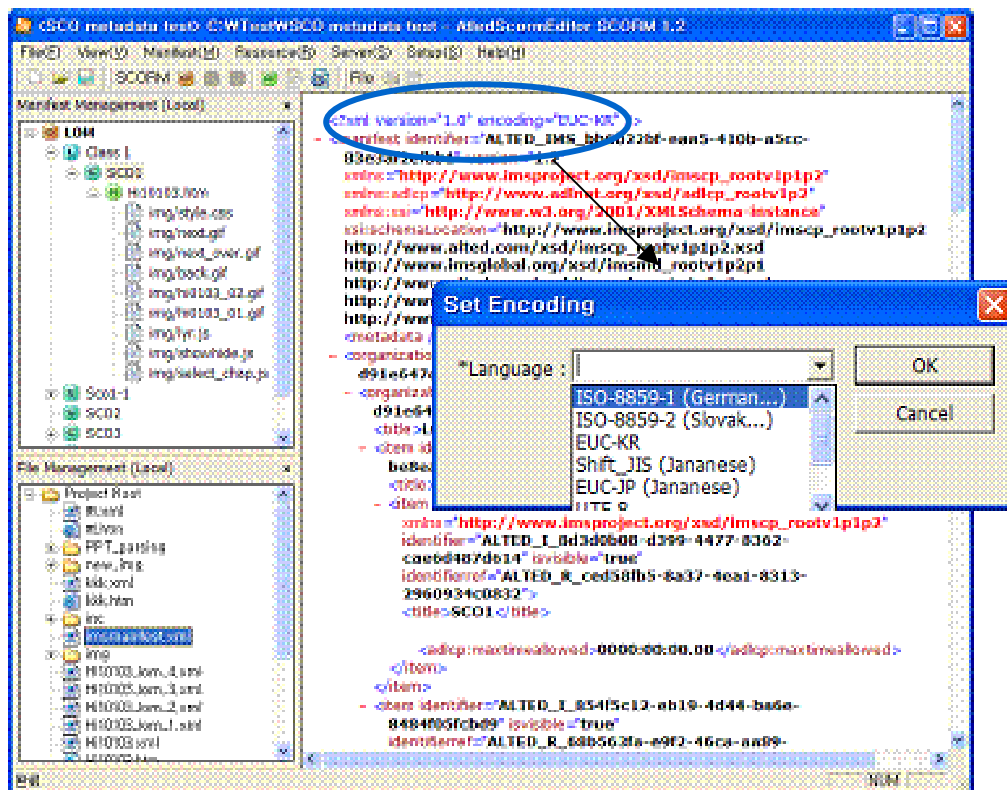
cSCO metadata test> C:\WTest\WSCO metadata test - AltedScormEditor SCORM 1.2

File(F) View(V) Manifest(M) Resource(R) Server(S) Setup(S) Help(H)

SCORM File

Manifest Management (Local)

LOM
Class 1
SCO2
H10103.htm
img/style.css
img/next.gif
img/next_over.gif
img/back.gif
img/h10103_02.gif
img/h10103_01.gif
img/lyr.js
img/showhide.js
img/select_chap.js
Sco1-1
SCO2
SCO3

File Management (Local)

Project Root
lll.xml
lll.xsn
PPT_parsing
new_img
kkk.xml
kkk.htm
inc
imsmanifest.xml
img
H10103_lom_4.xml
H10103_lom_3.xml
H10103_lom_2.xml
H10103_lom_1.xml
H10103.xml

<?xml version="1.0" encoding="EUC-KR" ?>
- <manifest identifier="ALTED_IMS_bb0d226f-eaa5-410b-a5cc-
83e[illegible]" version="1.1"
xmlns="http://www.imsproject.org/xsd/imscp_rootv1p1p2"
xmlns:adlcp="http://www.adlnet.org/xsd/adlcp_rootv1p2"
xmlns:xsi="http://www.w3.org/2001/XMLSchema-instance"
xsi:schemaLocation="http://www.imsproject.org/xsd/imscp_rootv1p1p2
http://www.alted.com/xsd/imscp_rootv1p1p2.xsd
http://www.imsglobal.org/xsd/imsmd_rootv1p2p1
http://www.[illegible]
http://www.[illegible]
http://www.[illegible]
<metadata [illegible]
- <organization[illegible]
d91e647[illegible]
- <organiza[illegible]
d91e64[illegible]
<title>L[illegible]
- <item id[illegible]
be86a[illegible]
<title>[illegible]
- <item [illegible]
xmlns="http://www.imsproject.org/xsd/imscp_rootv1p1p2"
identifier="ALTED_I_8d3d0b08-d399-4477-8362-
cae6d487d614" isvisible="true"
identifierref="ALTED_R_ced58fb5-8a37-4ca1-8313-
2960934c0832">
<title>SCO1</title>

<adlcp:maxtimeallowed>0000:00:00.00</adlcp:maxtimeallowed>
</item>
</item>
- <item identifier="ALTED_I_854f5c12-eb19-4d44-ba6e-
8484f05fcbd9" isvisible="true"
identifierref="ALTED_R_68b562fa-e9f2-46ca-aa09-

Set Encoding

*Language :

ISO-8859-1 (German...)
ISO-8859-2 (Slovak...)
EUC-KR
Shift_JIS (Jananese)
EUC-JP (Jananese)
UTF-8

OK
Cancel

완료
NUM